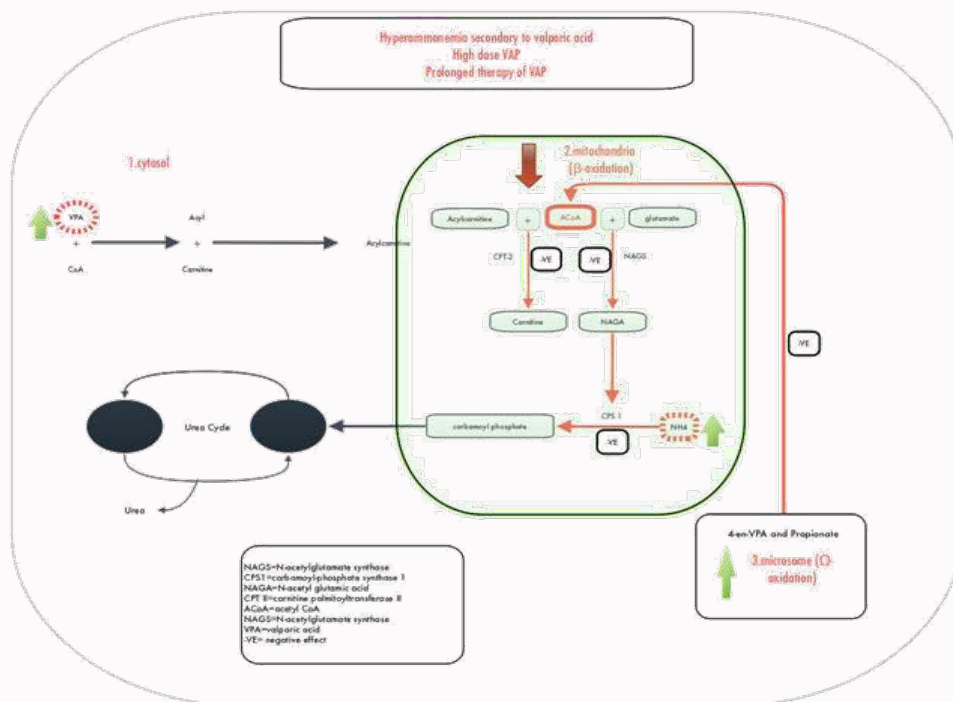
Hyperammonemia secondary to valporic acid
High dose VAP
Prolonged therapy of VAP

1.cytosol

VPA
+
CoA

Acyl
+
Carnitine

Acylcarnitine

2.mitochondria
(β-oxidation)

Acylcarnitine
+
ACoA
+
glutamate

CPT-2
-VE
-VE
NAGS

Carnitine
NAGA

CPS 1
carbamoyl phosphate
-VE
NH4

Urea Cycle

Urea

-VE

4-en-VPA and Propionate

3.microsome (Ω-oxidation)

NAGS=N-acetylglutamate synthase
CPS1=carbamoyl-phosphate synthase 1
NAGA=N-acetyl glutamic acid
CPT II=carnitine palmitoyltransferase II
ACoA=acetyl CoA
NAGS=N-acetylglutamate synthase
VPA=valporic acid
-VE= negative effect